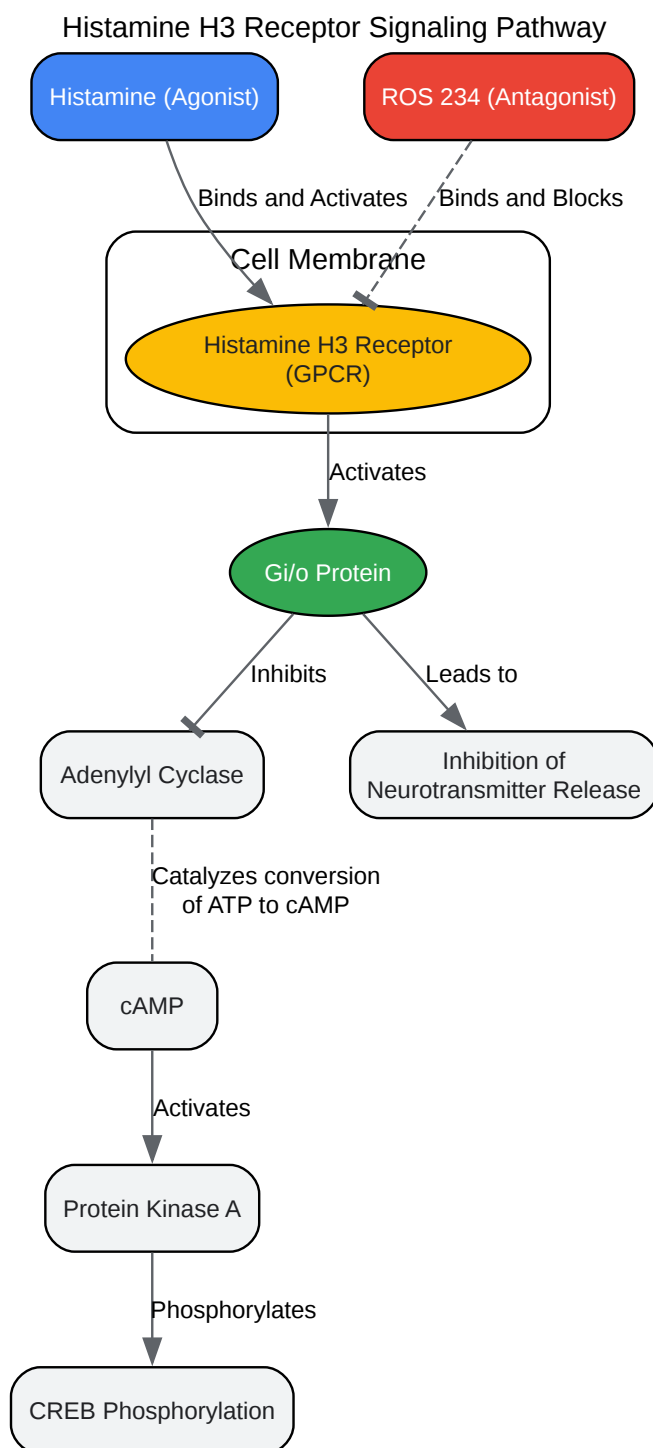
Histamine H3 Receptor Signaling Pathway

Histamine (Agonist)

ROS 234 (Antagonist)

Binds and Activates

Binds and Blocks

Cell Membrane

Histamine H3 Receptor (GPCR)

Activates

Gi/o Protein

Inhibits

Leads to

Adenylyl Cyclase

Inhibition of Neurotransmitter Release

Catalyzes conversion of ATP to cAMP

cAMP

Activates

Protein Kinase A

Phosphorylates

CREB Phosphorylation